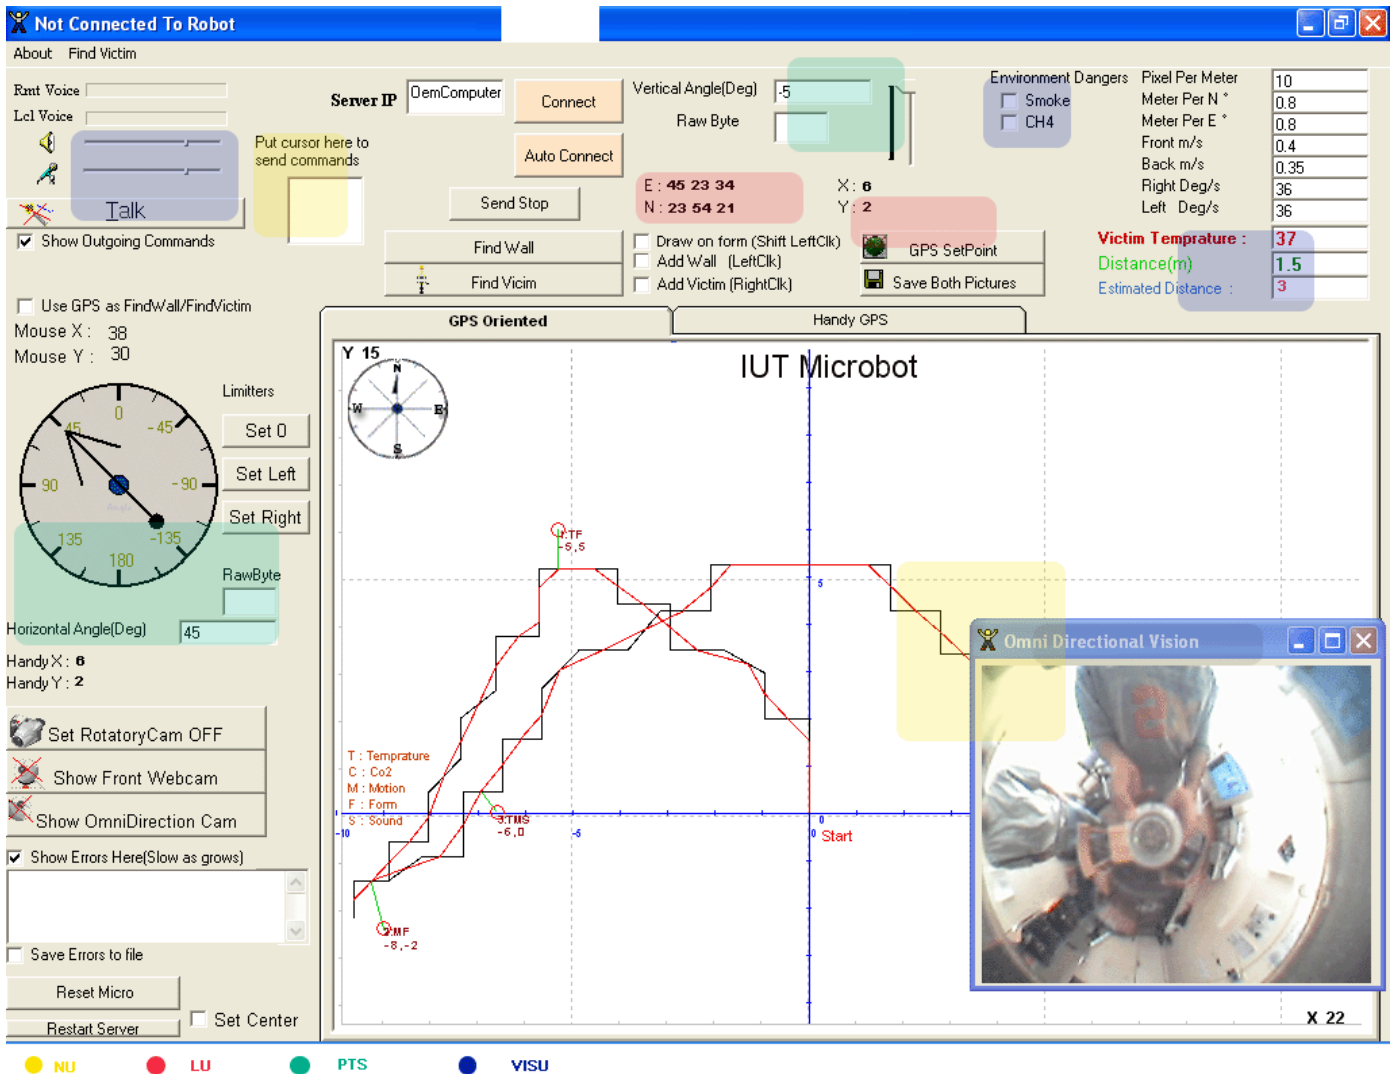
Not Connected To Robot

About Find Victim

Rmt Voice
Lcl Voice

Talk

Show Outgoing Commands

Server IP OemComputer

Connect

Auto Connect

Put cursor here to send commands

Send Stop

Vertical Angle(Deg) -5

Raw Byte

E : 45 23 34
N : 23 54 21

X : 6
Y : 2

Environment Dangers
Smoke
CH4

Pixel Per Meter 10
Meter Per N ° 0.8
Meter Per E ° 0.8
Front m/s 0.4
Back m/s 0.35
Right Deg/s 36
Left Deg/s 36

Victim Temprature : 37
Distance(m) 1.5
Estimated Distance : 3

Find Wall

Find Vicim

Draw on form (Shift LeftClk)
Add Wall (LeftClk)
Add Victim (RightClk)

GPS SetPoint

Save Both Pictures

Use GPS as FindWall/FindVictim

Mouse X : 38
Mouse Y : 30

Limitters

Set 0

Set Left

Set Right

RawByte

0 -45 45 90 -90 135 -135 180

Horizontal Angle(Deg) 45

Handy X : 6
Handy Y : 2

GPS Oriented

Handy GPS

Y 15

N W E S

IUT Microbot

1:TF
-5,5

5

T : Temprature
C : Co2
M : Motion
F : Form
S : Sound

3:TMS
-6,0

-10 -5 0 Start

2:MF
-8,-2

X 22

Omni Directional Vision

Set RotatoryCam OFF

Show Front Webcam

Show OmniDirection Cam

Show Errors Here(Slow as grows)

Save Errors to file

Reset Micro

Restart Server

Set Center

NU LU PTS VISU